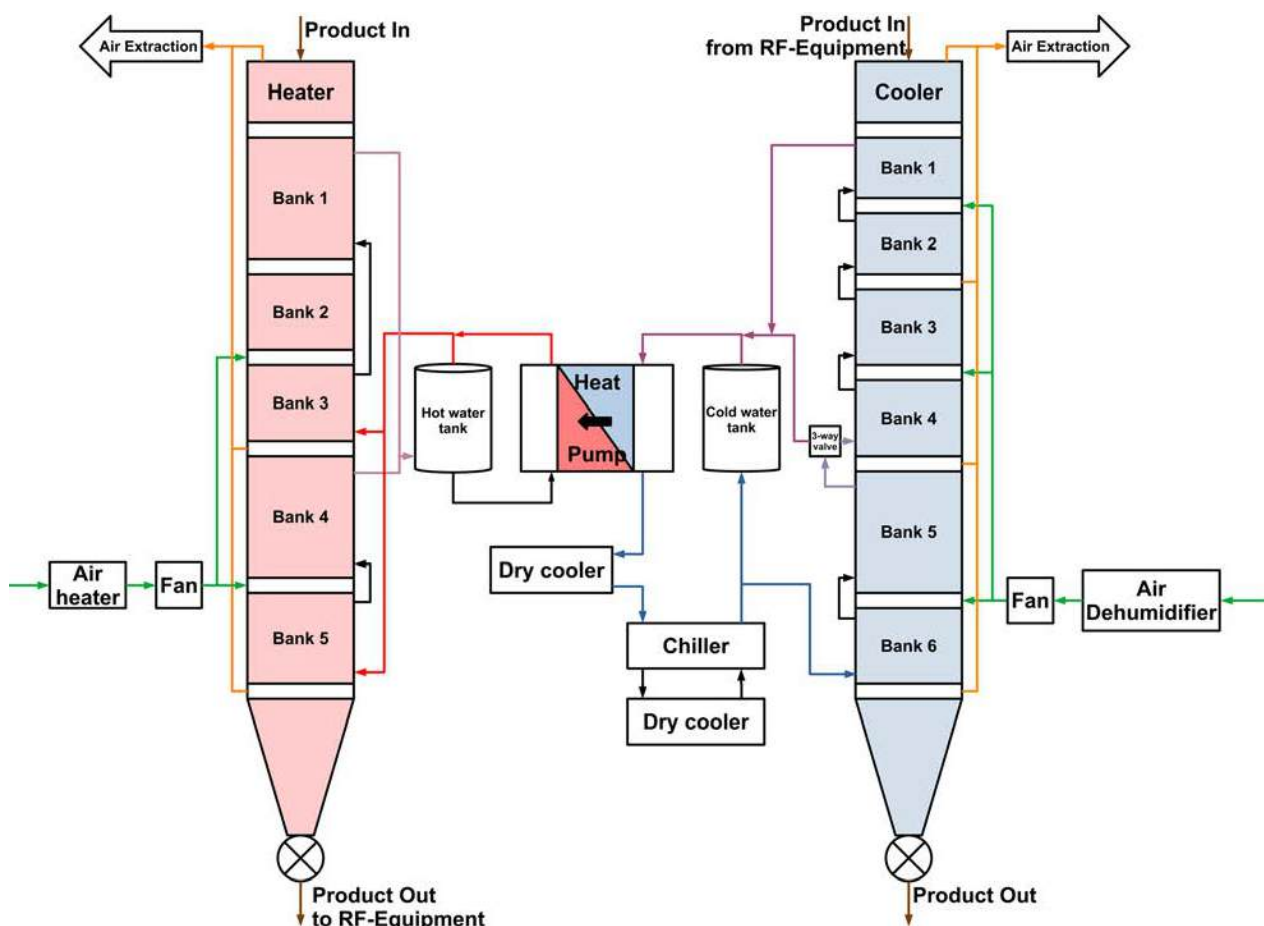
Air Extraction

Product In

Heater

Bank 1

Bank 2

Bank 3

Bank 4

Bank 5

Air heater

Fan

Hot water tank

Heat Pump

Dry cooler

Chiller

Dry cooler

Cold water tank

3-way valve

Product In from RF-Equipment

Air Extraction

Cooler

Bank 1

Bank 2

Bank 3

Bank 4

Bank 5

Bank 6

Fan

Air Dehumidifier

Product Out to RF-Equipment

Product Out